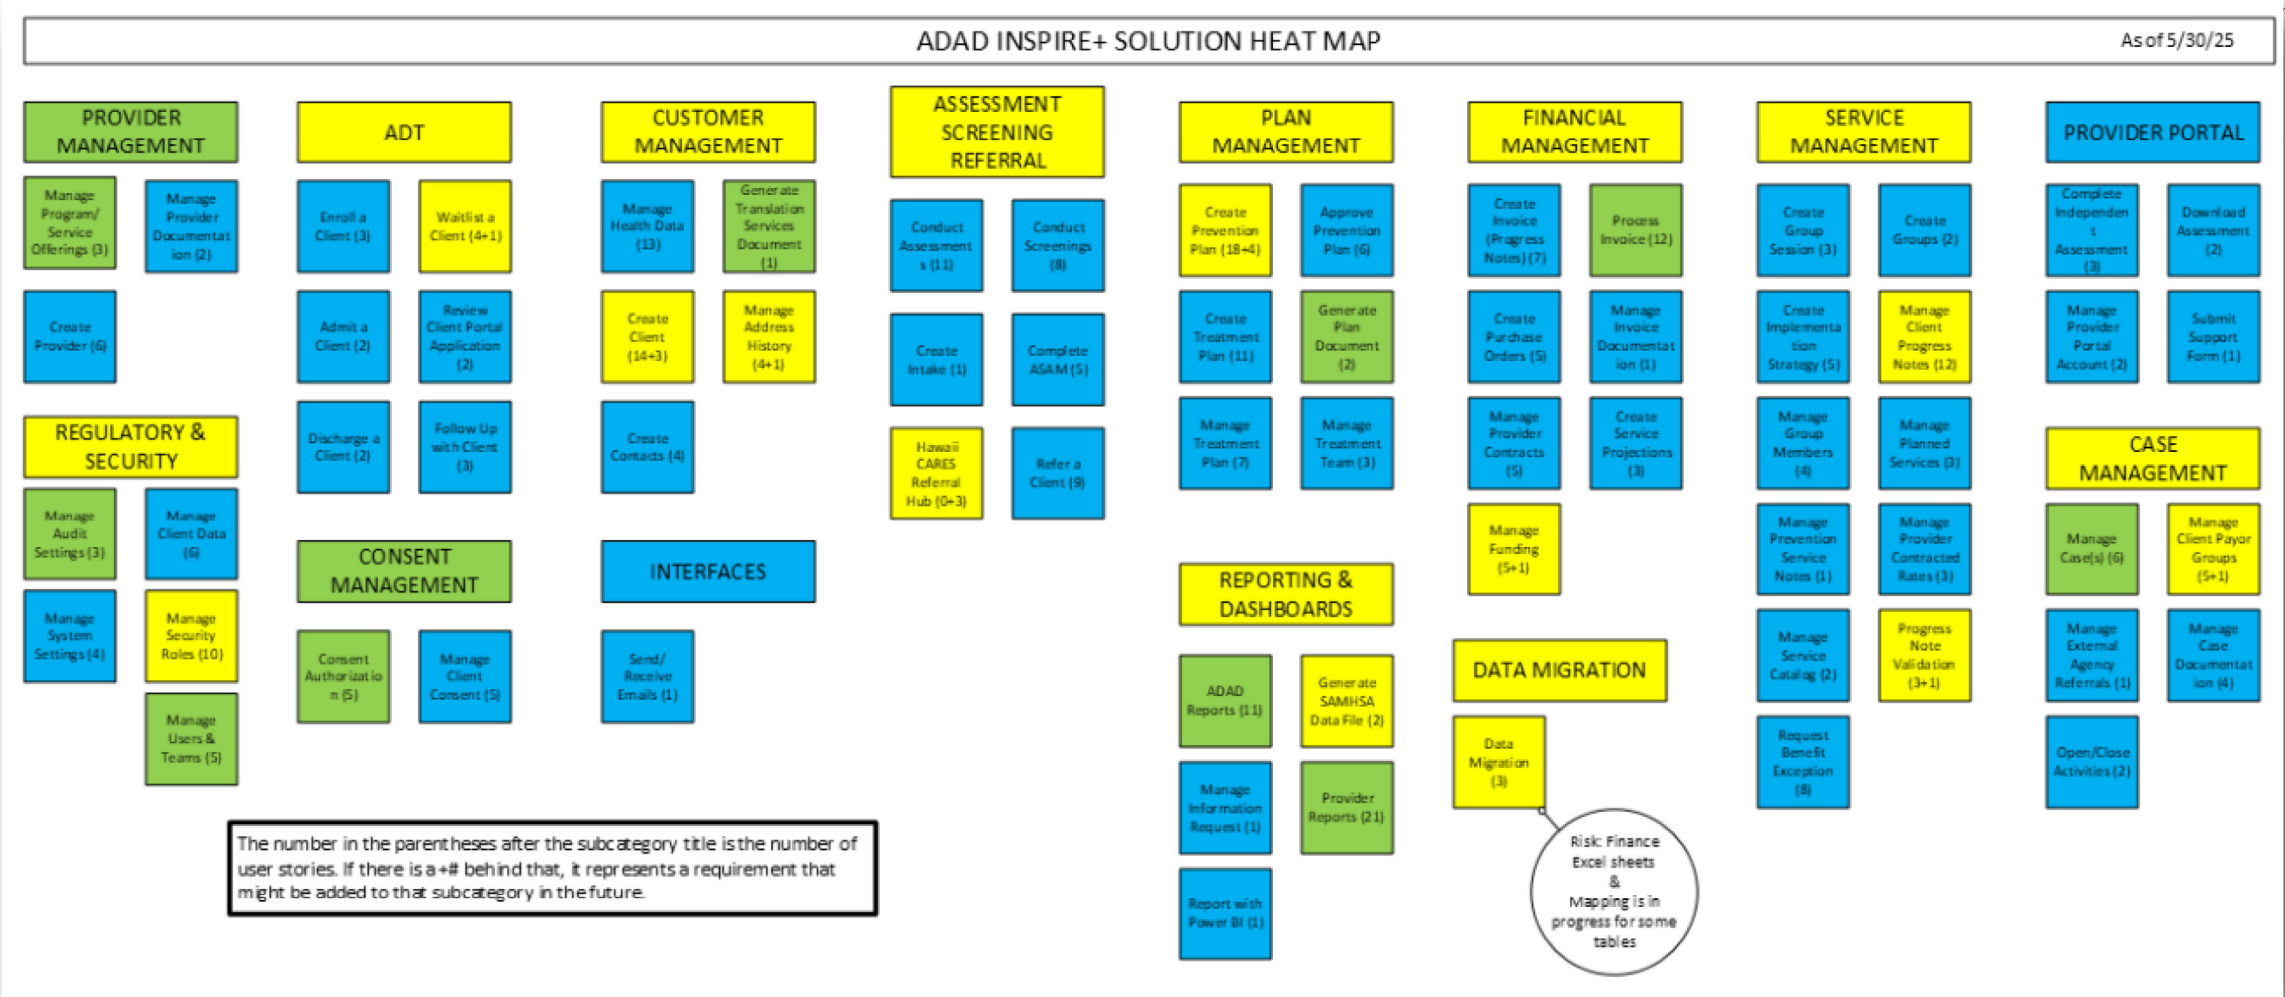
ADAD INSPIRE+ SOLUTION HEAT MAP

As of 5/30/25

PROVIDER MANAGEMENT

Manage Program/ Service Offerings (3)

Manage Provider Documentation (2)

Create Provider (6)

REGULATORY & SECURITY

Manage Audit Settings (3)

Manage Client Data (6)

Manage System Settings (4)

Manage Security Roles (10)

Manage Users & Teams (5)

ADT

Enroll a Client (3)

Waitlist a Client (4+1)

Admit a Client (2)

Review Client Portal Application (2)

Discharge a Client (2)

Follow Up with Client (3)

CONSENT MANAGEMENT

Consent Authorization (5)

Manage Client Consent (5)

CUSTOMER MANAGEMENT

Manage Health Data (13)

Generate Translation Services Document (1)

Create Client (14+3)

Manage Address History (4+1)

Create Contacts (4)

INTERFACES

Send/ Receive Emails (1)

ASSESSMENT SCREENING REFERRAL

Conduct Assessments (11)

Conduct Screenings (8)

Create Intake (1)

Complete ASAM (5)

Hawaii CARES Referral Hub (0+3)

Refer a Client (9)

PLAN MANAGEMENT

Create Prevention Plan (18+4)

Approve Prevention Plan (6)

Create Treatment Plan (11)

Generate Plan Document (2)

Manage Treatment Plan (7)

Manage Treatment Team (3)

REPORTING & DASHBOARDS

ADAD Reports (11)

Generate SAMHSA Data File (2)

Manage Information Request (1)

Provider Reports (21)

Report with Power BI (1)

FINANCIAL MANAGEMENT

Create Invoice (Progress Notes) (7)

Process Invoice (12)

Create Purchase Orders (5)

Manage Invoice Documentation (1)

Manage Provider Contracts (5)

Create Service Projections (3)

Manage Funding (5+1)

DATA MIGRATION

Data Migration (3)

Risk: Finance Excel sheets & Mapping is in progress for some tables

SERVICE MANAGEMENT

Create Group Session (3)

Create Groups (2)

Create Implementation Strategy (5)

Manage Client Progress Notes (12)

Manage Group Members (4)

Manage Planned Services (3)

Manage Prevention Service Notes (1)

Manage Provider Contracted Rates (3)

Manage Service Catalog (2)

Progress Note Validation (3+1)

Request Benefit Exception (8)

PROVIDER PORTAL

Complete Independent Assessment (3)

Download Assessment (2)

Manage Provider Portal Account (2)

Submit Support Form (1)

CASE MANAGEMENT

Manage Case(s) (6)

Manage Client Payor Groups (5+1)

Manage External Agency Referrals (1)

Manage Case Documentation (4)

Open/Close Activities (2)

The number in the parentheses after the subcategory title is the number of user stories. If there is a +# behind that, it represents a requirement that might be added to that subcategory in the future.